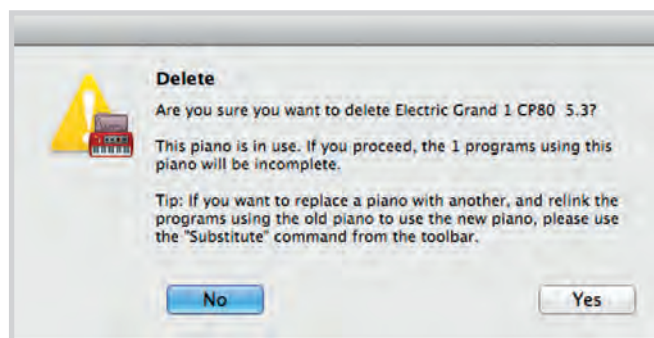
Delete

Are you sure you want to delete Electric Grand 1 CP80  5.3?

This piano is in use. If you proceed, the 1 programs using this piano will be incomplete.

Tip: If you want to replace a piano with another, and relink the programs using the old piano to use the new piano, please use the "Substitute" command from the toolbar.

No

Yes